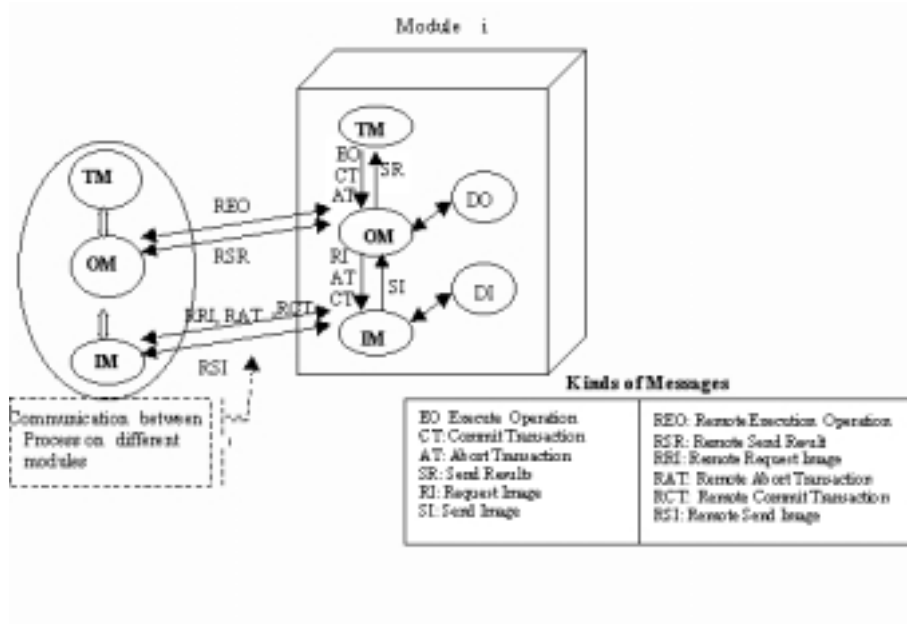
Module i

TM
EO
CT
AT
SR
DO
OM
RI
AT
CT
SI
DI
IM

TM
OM
IM
REO
RSR
RRI, RAT, RCT
RSI

Communication between Process on different modules

Kinds of Messages

| | |
|---|---|
| EO: Execute Operation<br>CT: Commit Transaction<br>AT: Abort Transaction<br>SR: Send Results<br>RI: Request Image<br>SI: Send Image | REO: Remote Execution Operation<br>RSR: Remote Send Result<br>RRI: Remote Request Image<br>RAT: Remote Abort Transaction<br>RCT: Remote Commit Transaction<br>RSI: Remote Send Image |